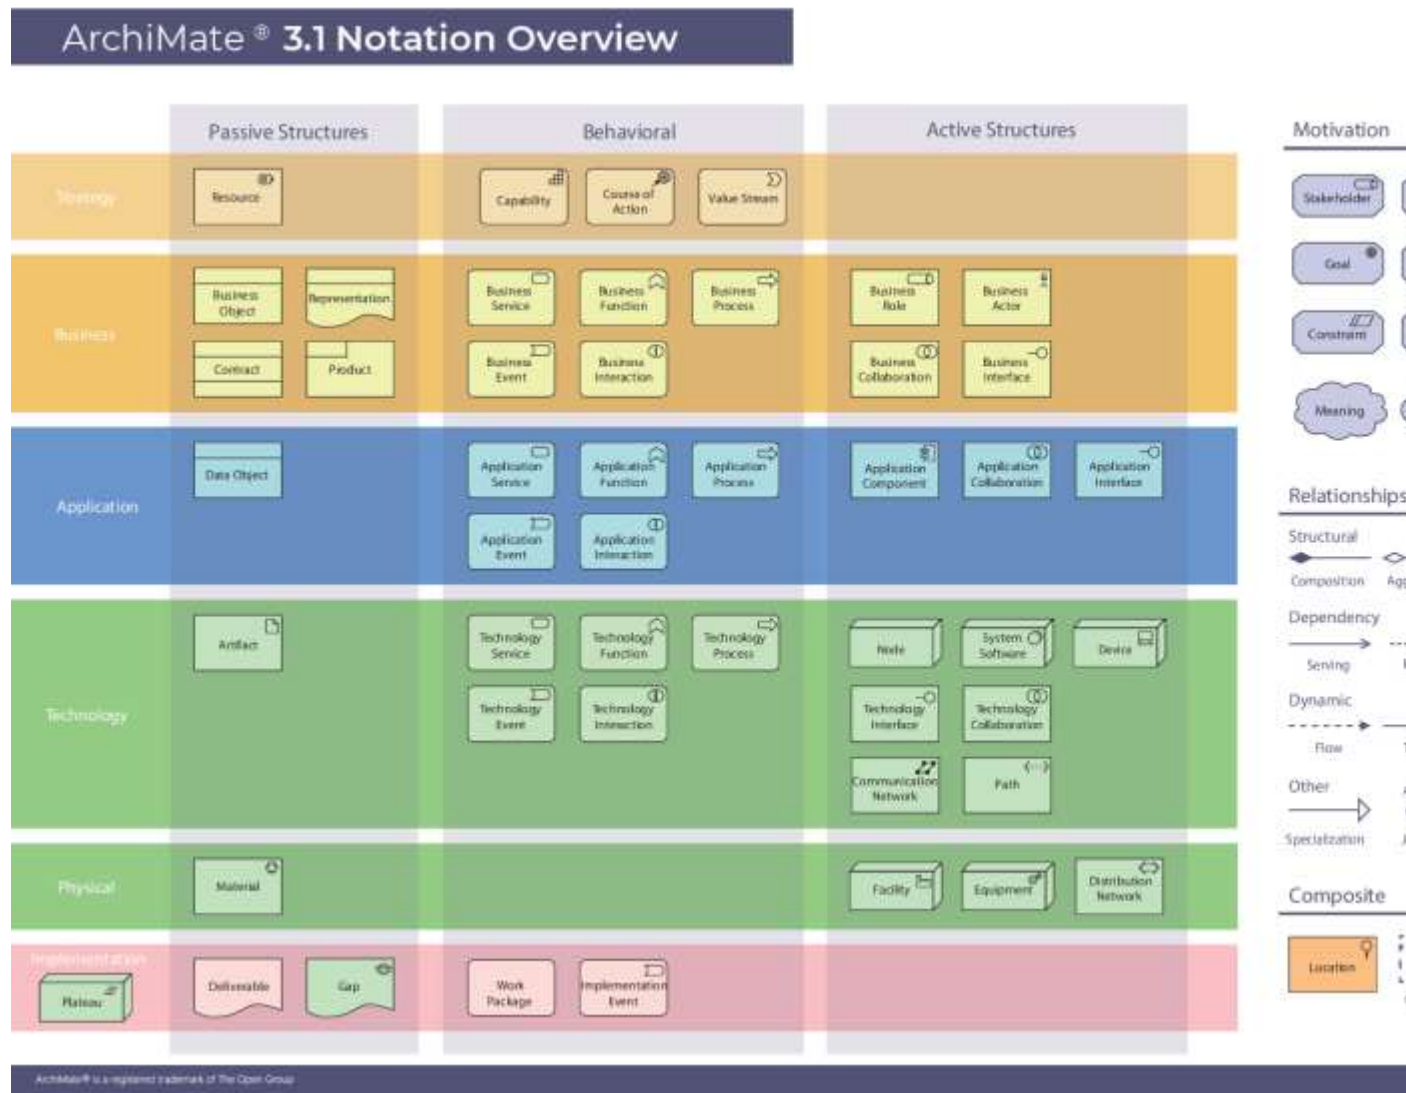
ArchiMate ® 3.1 Notation Overview

Passive Structures

Behavioral

Active Structures

Motivation

Strategy

Resource

Capability

Course of Action

Value Stream

Stakeholder

Business

Business Object

Representation

Contract

Product

Business Service

Business Function

Business Process

Business Event

Business Interaction

Business Role

Business Actor

Business Collaboration

Business Interface

Goal

Constraint

Meaning

Application

Data Object

Application Service

Application Function

Application Process

Application Event

Application Interaction

Application Component

Application Collaboration

Application Interface

Relationships

Structural

Composition

Ag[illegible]

Dependency

Serving

Dynamic

Flow

Other

Specialization

Technology

Artifact

Technology Service

Technology Function

Technology Process

Technology Event

Technology Interaction

Node

System Software

Device

Technology Interface

Technology Collaboration

Communication Network

Path

Physical

Material

Facility

Equipment

Distribution Network

Composite

Location

Implementation

Plateau

Deliverable

Gap

Work Package

Implementation Event

ArchiMate® is a registered trademark of The Open Group